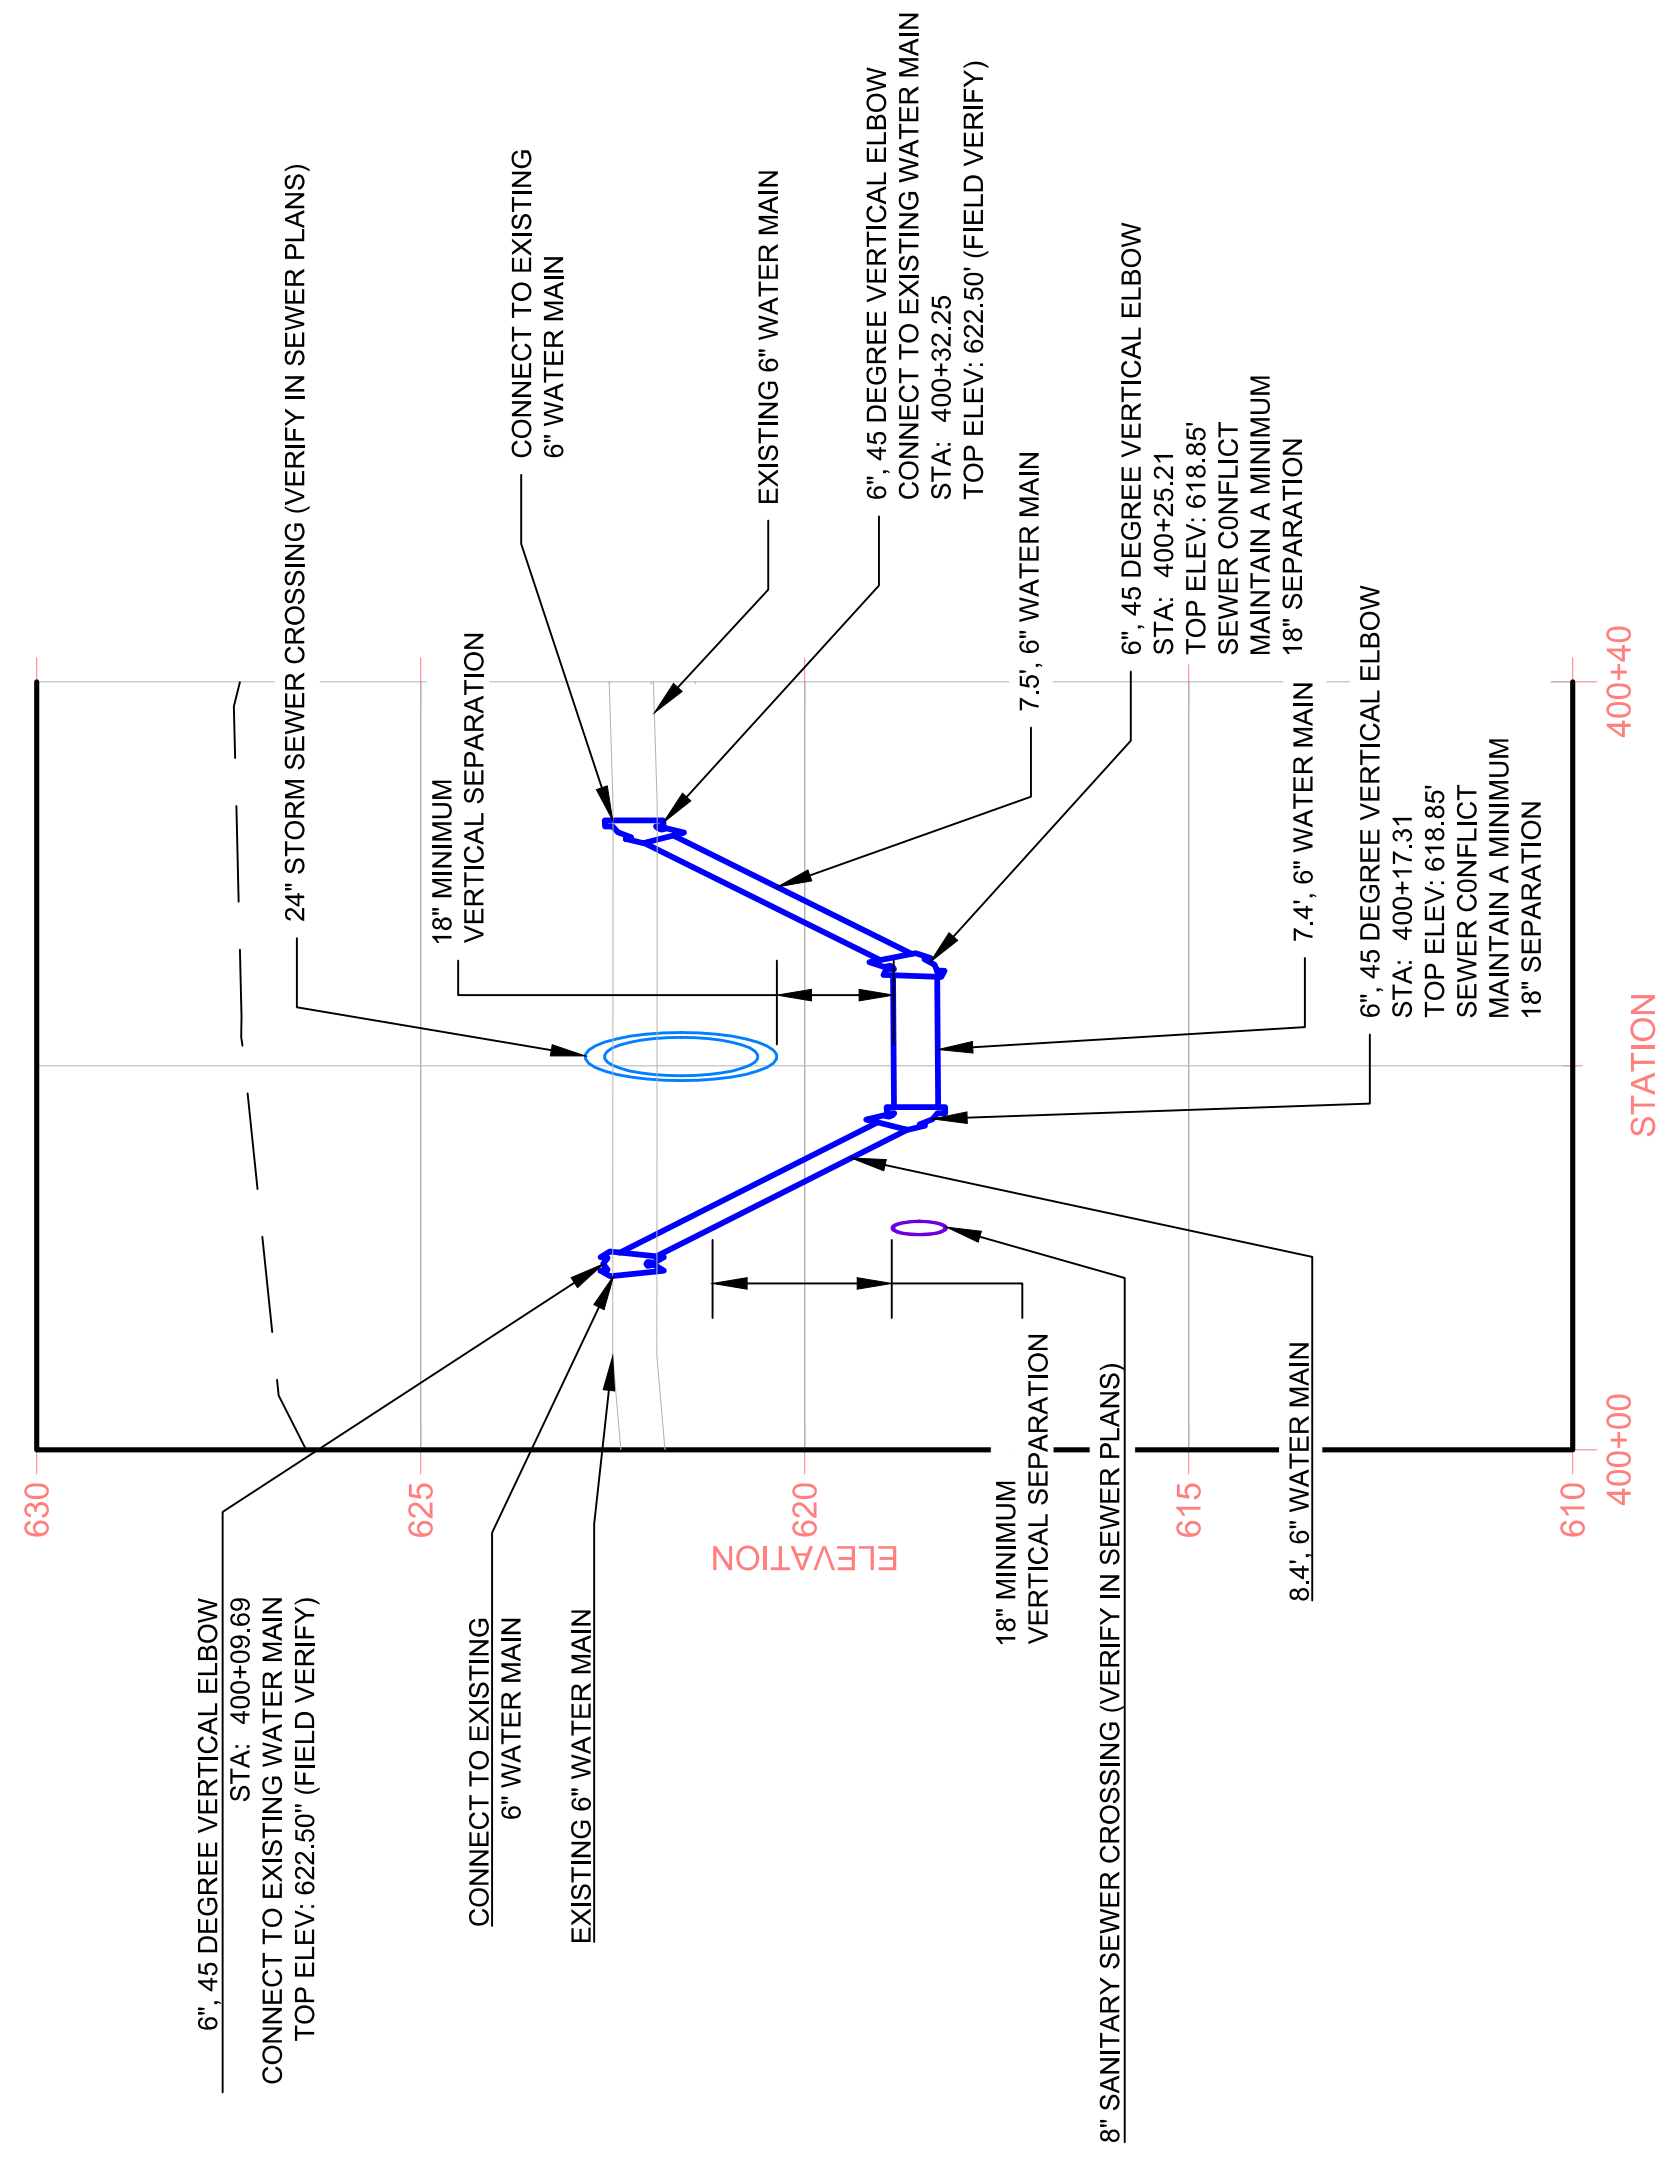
24" STORM SEWER CROSSING (VERIFY IN SEWER PLANS)

CONNECT TO EXISTING
6" WATER MAIN

EXISTING 6" WATER MAIN

6", 45 DEGREE VERTICAL ELBOW
CONNECT TO EXISTING WATER MAIN
STA: 400+32.25
TOP ELEV: 622.50' (FIELD VERIFY)

18" MINIMUM
VERTICAL SEPARATION

7.5', 6" WATER MAIN

6", 45 DEGREE VERTICAL ELBOW
STA: 400+25.21
TOP ELEV: 618.85'
SEWER CONFLICT
MAINTAIN A MINIMUM
18" SEPARATION

7.4', 6" WATER MAIN

6", 45 DEGREE VERTICAL ELBOW
STA: 400+17.31
TOP ELEV: 618.85'
SEWER CONFLICT
MAINTAIN A MINIMUM
18" SEPARATION

400+40

STATION

400+00

630 625 620 615 610

ELEVATION

6", 45 DEGREE VERTICAL ELBOW
STA: 400+09.69
CONNECT TO EXISTING WATER MAIN
TOP ELEV: 622.50" (FIELD VERIFY)

CONNECT TO EXISTING
6" WATER MAIN

EXISTING 6" WATER MAIN

18" MINIMUM
VERTICAL SEPARATION

8" SANITARY SEWER CROSSING (VERIFY IN SEWER PLANS)

8.4', 6" WATER MAIN